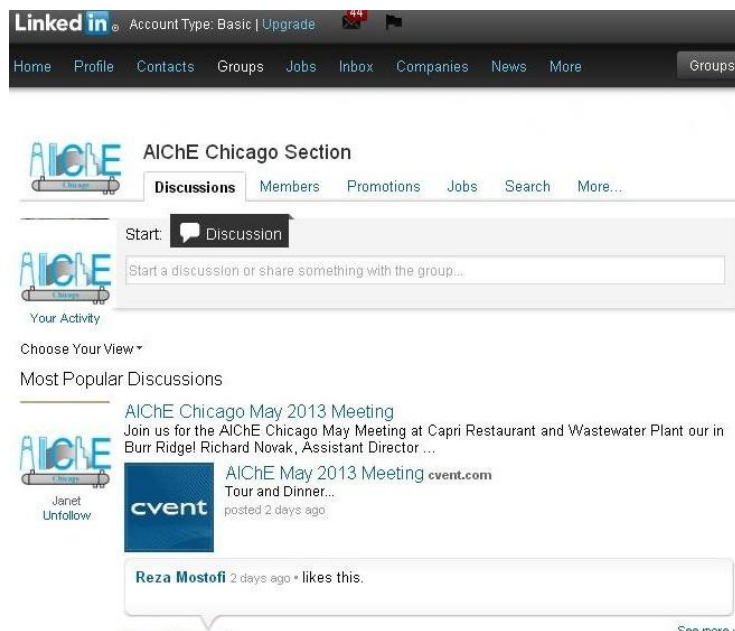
Linked in. Account Type: Basic | Upgrade 44

Home Profile Contacts Groups Jobs Inbox Companies News More Groups

AIChE Chicago

AIChE Chicago Section

Discussions Members Promotions Jobs Search More...

Start: Discussion

Start a discussion or share something with the group...

AIChE Chicago

Your Activity

Choose Your View

Most Popular Discussions

AIChE Chicago May 2013 Meeting

Join us for the AIChE Chicago May Meeting at Capri Restaurant and Wastewater Plant our in Burr Ridge! Richard Novak, Assistant Director ...

AIChE Chicago

Janet
Unfollow

AIChE May 2013 Meeting cvent.com

Tour and Dinner...

cvent

posted 2 days ago

Reza Mostofi 2 days ago • likes this.

See more